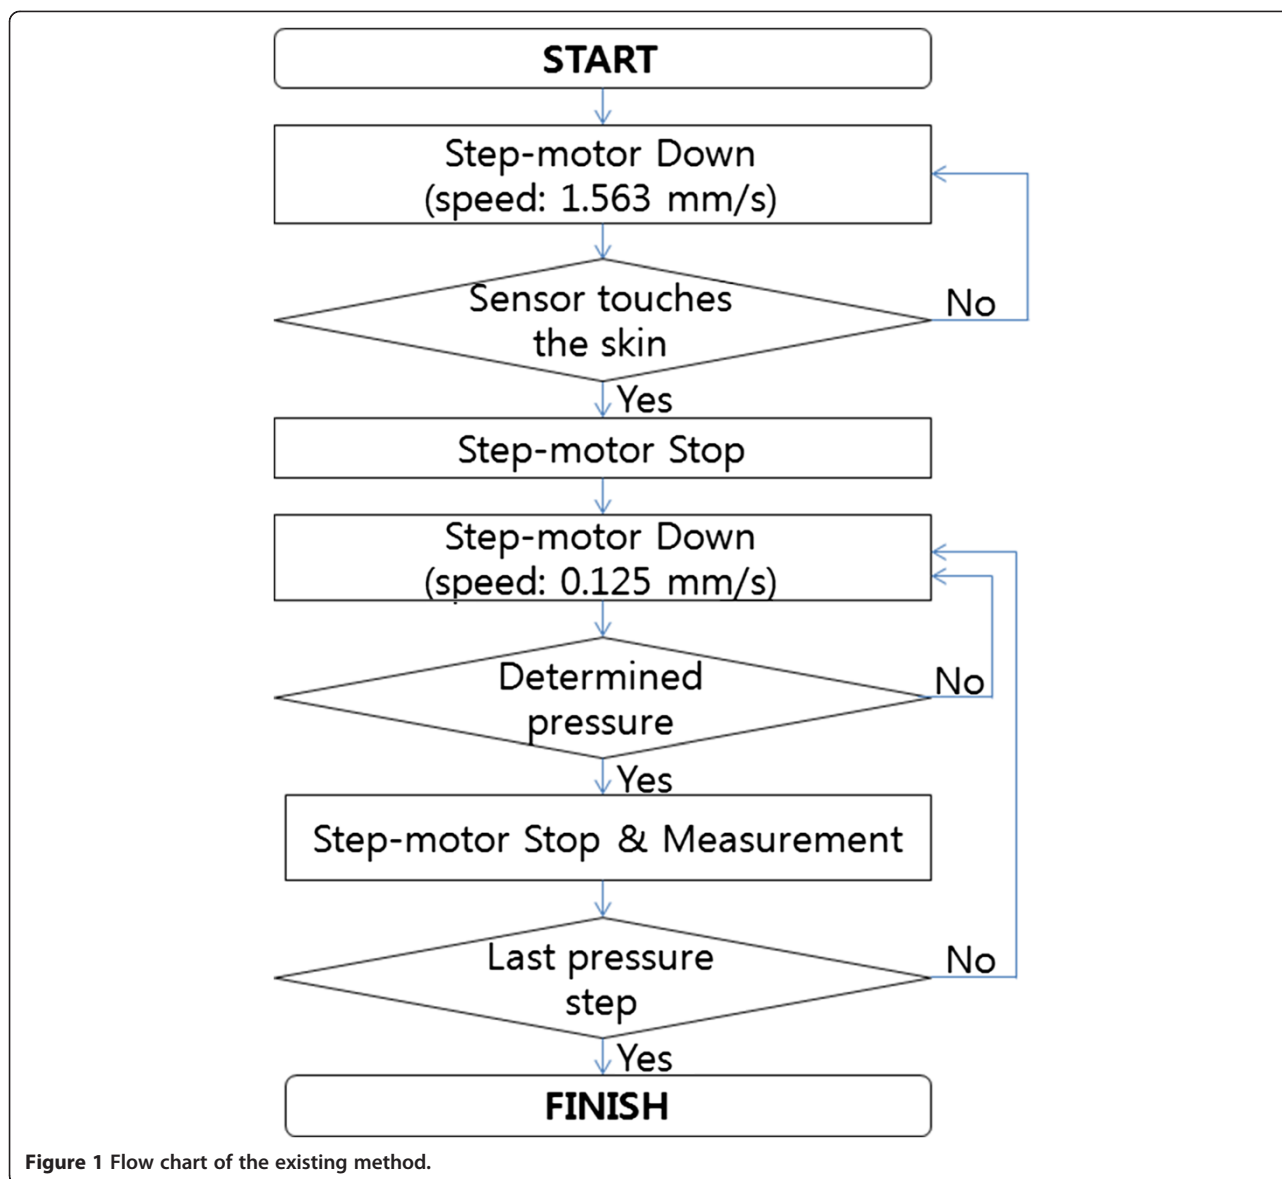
START

Step-motor Down
(speed: 1.563 mm/s)

Sensor touches the skin

No

Yes

Step-motor Stop

Step-motor Down
(speed: 0.125 mm/s)

Determined pressure

No

Yes

Step-motor Stop & Measurement

Last pressure step

No

Yes

FINISH

Figure 1 Flow chart of the existing method.